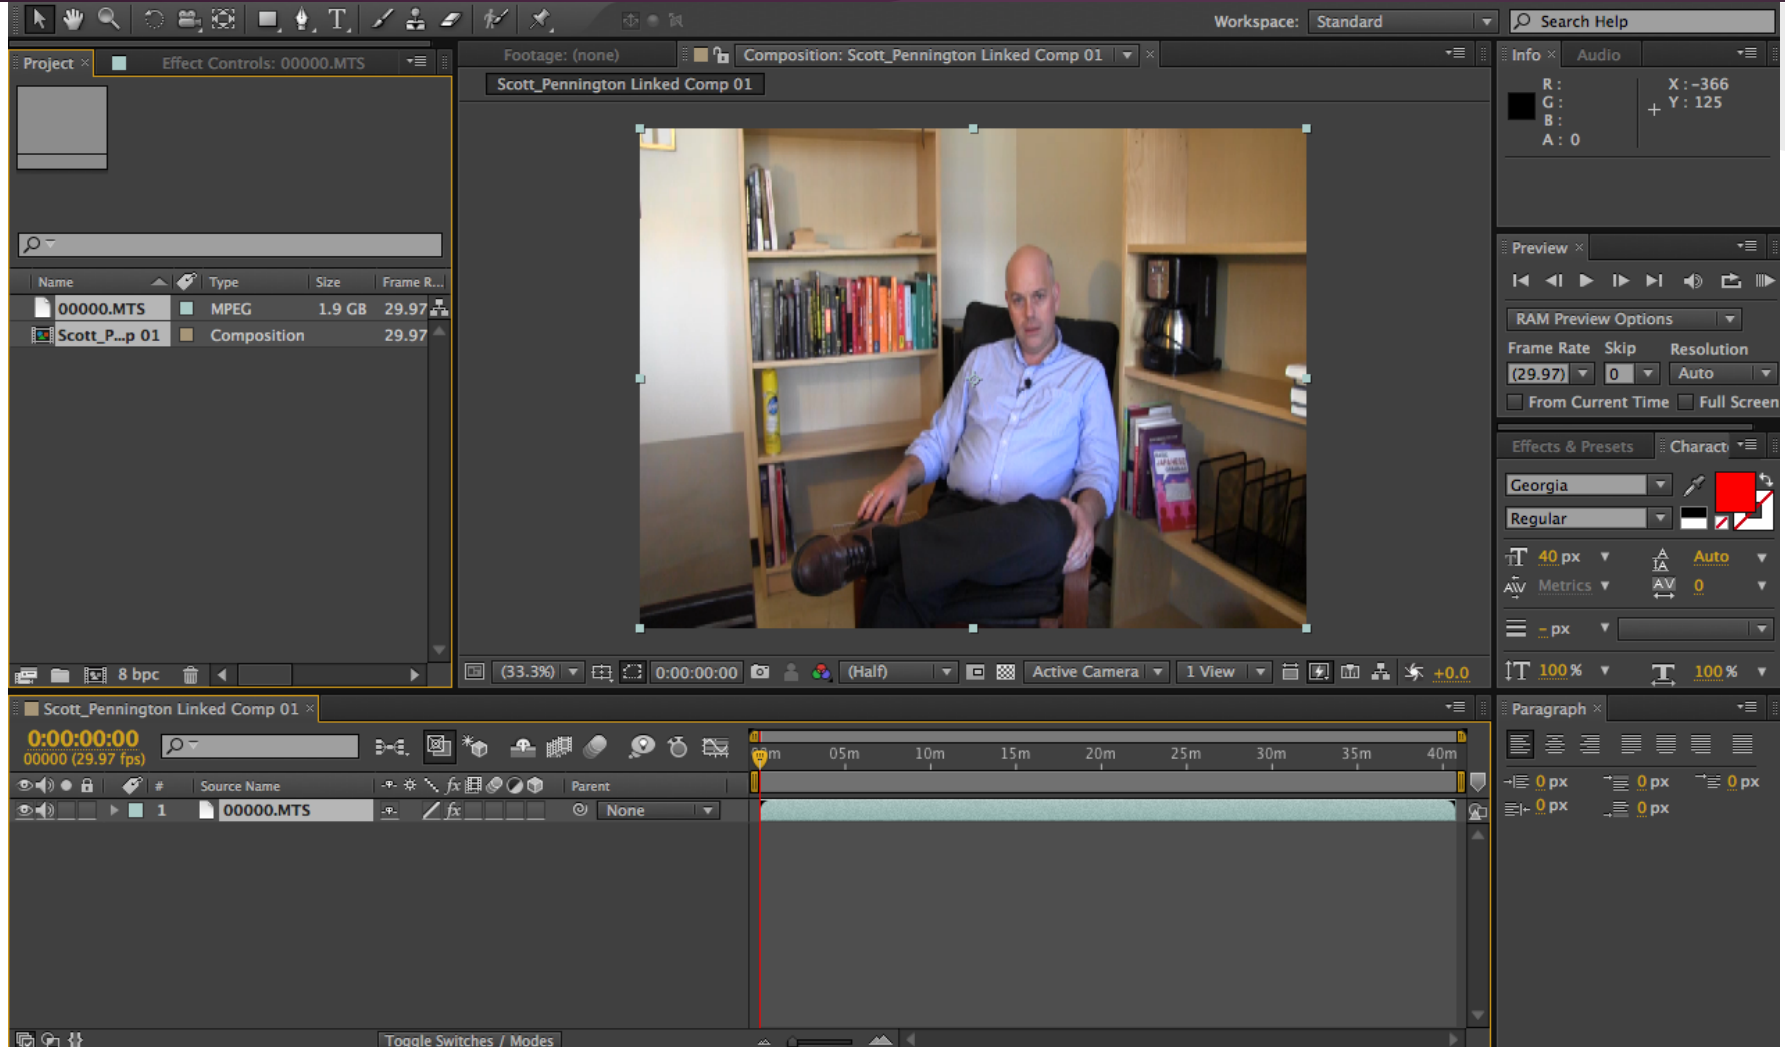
Workspace: Standard
Search Help

Project ×
Effect Controls: 00000.MTS

| Name | Type | Size | Frame R... |
|---|---|---|---|
| 00000.MTS | MPEG | 1.9 GB | 29.97 |
| Scott_P...p 01 | Composition | | 29.97 |

8 bpc

Footage: (none)
Composition: Scott_Pennington Linked Comp 01 ×
Scott_Pennington Linked Comp 01

(33.3%) 0:00:00:00 (Half) Active Camera 1 View +0.0

Info × Audio
R :
G :
B :
A : 0
X : -366
Y : 125

Preview ×
RAM Preview Options
Frame Rate Skip Resolution
(29.97) 0 Auto
From Current Time Full Screen

Effects & Presets Characte
Georgia
Regular
40 px Auto
Metrics 0
- px
100 % 100 %

Scott_Pennington Linked Comp 01 ×
0:00:00:00
00000 (29.97 fps)
# Source Name Parent
1 00000.MTS None
0m 05m 10m 15m 20m 25m 30m 35m 40m
Toggle Switches / Modes

Paragraph ×
0 px 0 px 0 px
0 px 0 px